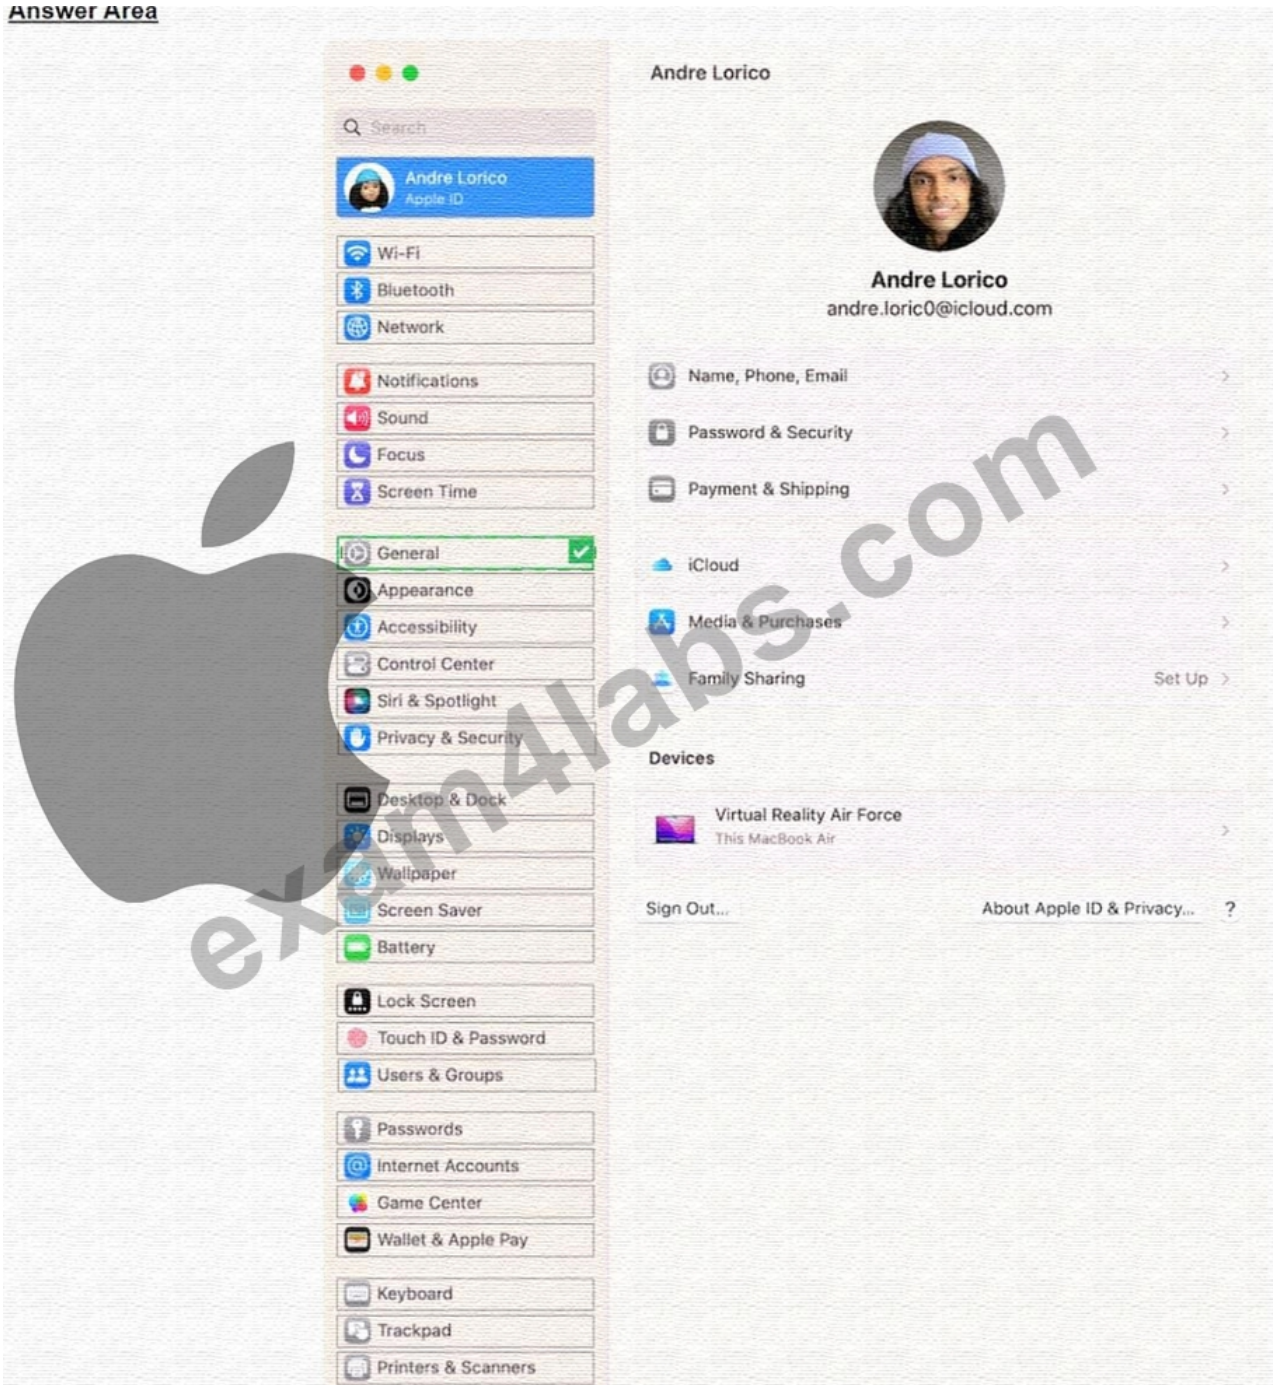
Answer Area

Search

Andre Lorico
Apple ID

Wi-Fi
Bluetooth
Network

Notifications
Sound
Focus
Screen Time

General
Appearance
Accessibility
Control Center
Siri & Spotlight
Privacy & Security

Desktop & Dock
Displays
Wallpaper
Screen Saver
Battery

Lock Screen
Touch ID & Password
Users & Groups

Passwords
Internet Accounts
Game Center
Wallet & Apple Pay

Keyboard
Trackpad
Printers & Scanners

Andre Lorico

Andre Lorico
andre.loric0@icloud.com

Name, Phone, Email
Password & Security
Payment & Shipping

iCloud
Media & Purchases
Family Sharing Set Up

Devices

Virtual Reality Air Force
This MacBook Air

Sign Out...
About Apple ID & Privacy...
?

exam4labs.com